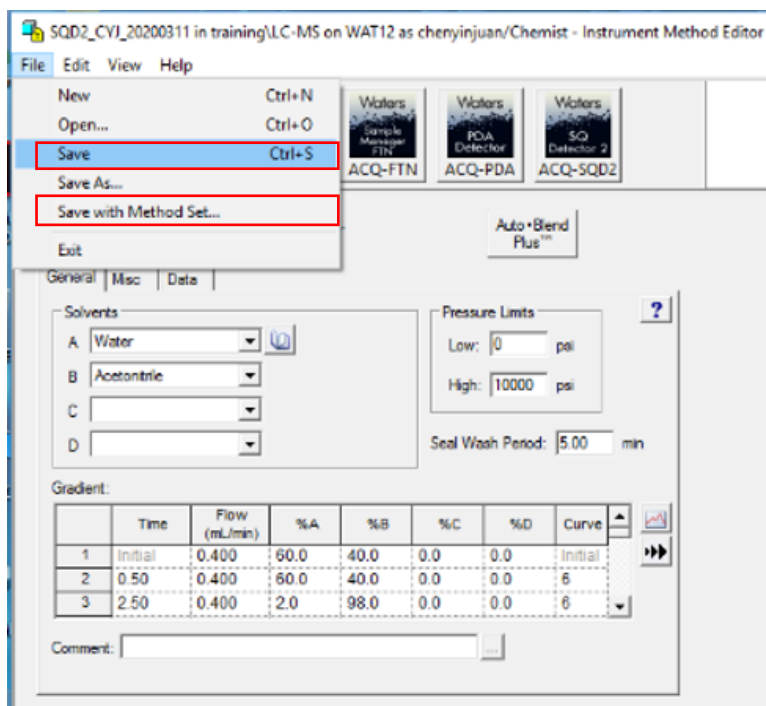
SQD2_CVJ_20200311 in training\LC-MS on WAT12 as chenyinjuan/Chemist - Instrument Method Editor

File Edit View Help

New Ctrl+N
Open... Ctrl+O
Save Ctrl+S
Save As...
Save with Method Set...
Exit

Waters Sample Manager FTN ACQ-FTN
Waters PDA Detector ACQ-PDA
Waters SQ Detector 2 ACQ-SQD2

Auto•Blend Plus™

General Misc Data

?

Solvents
A Water
B Acetonitrile
C
D

Pressure Limits
Low: 0 psi
High: 10000 psi

Seal Wash Period: 5.00 min

Gradient:

| | Time | Flow (mL/min) | %A | %B | %C | %D | Curve |
|---|---|---|---|---|---|---|---|
| 1 | Initial | 0.400 | 60.0 | 40.0 | 0.0 | 0.0 | Initial |
| 2 | 0.50 | 0.400 | 60.0 | 40.0 | 0.0 | 0.0 | 6 |
| 3 | 2.50 | 0.400 | 2.0 | 98.0 | 0.0 | 0.0 | 6 |

Comment: ...